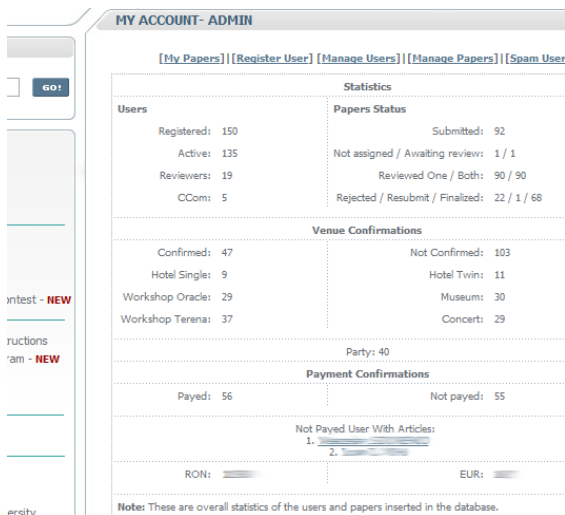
GO!

ontest - NEW

ructions
ram - NEW

ersity

MY ACCOUNT- ADMIN

[My Papers] | [Register User] [Manage Users] | [Manage Papers] | [Spam User

Statistics

| Users | | Papers Status | |
|---|---|---|---|
| Registered: | 150 | Submitted: | 92 |
| Active: | 135 | Not assigned / Awaiting review: | 1 / 1 |
| Reviewers: | 19 | Reviewed One / Both: | 90 / 90 |
| CCom: | 5 | Rejected / Resubmit / Finalized: | 22 / 1 / 68 |

Venue Confirmations

| | | | |
|---|---|---|---|
| Confirmed: | 47 | Not Confirmed: | 103 |
| Hotel Single: | 9 | Hotel Twin: | 11 |
| Workshop Oracle: | 29 | Museum: | 30 |
| Workshop Terena: | 37 | Concert: | 29 |

Party: 40

Payment Confirmations

| | | | |
|---|---|---|---|
| Payed: | 56 | Not payed: | 55 |

Not Payed User With Articles:
1. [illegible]
2. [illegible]

RON: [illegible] EUR: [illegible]

Note: These are overall statistics of the users and papers inserted in the database.